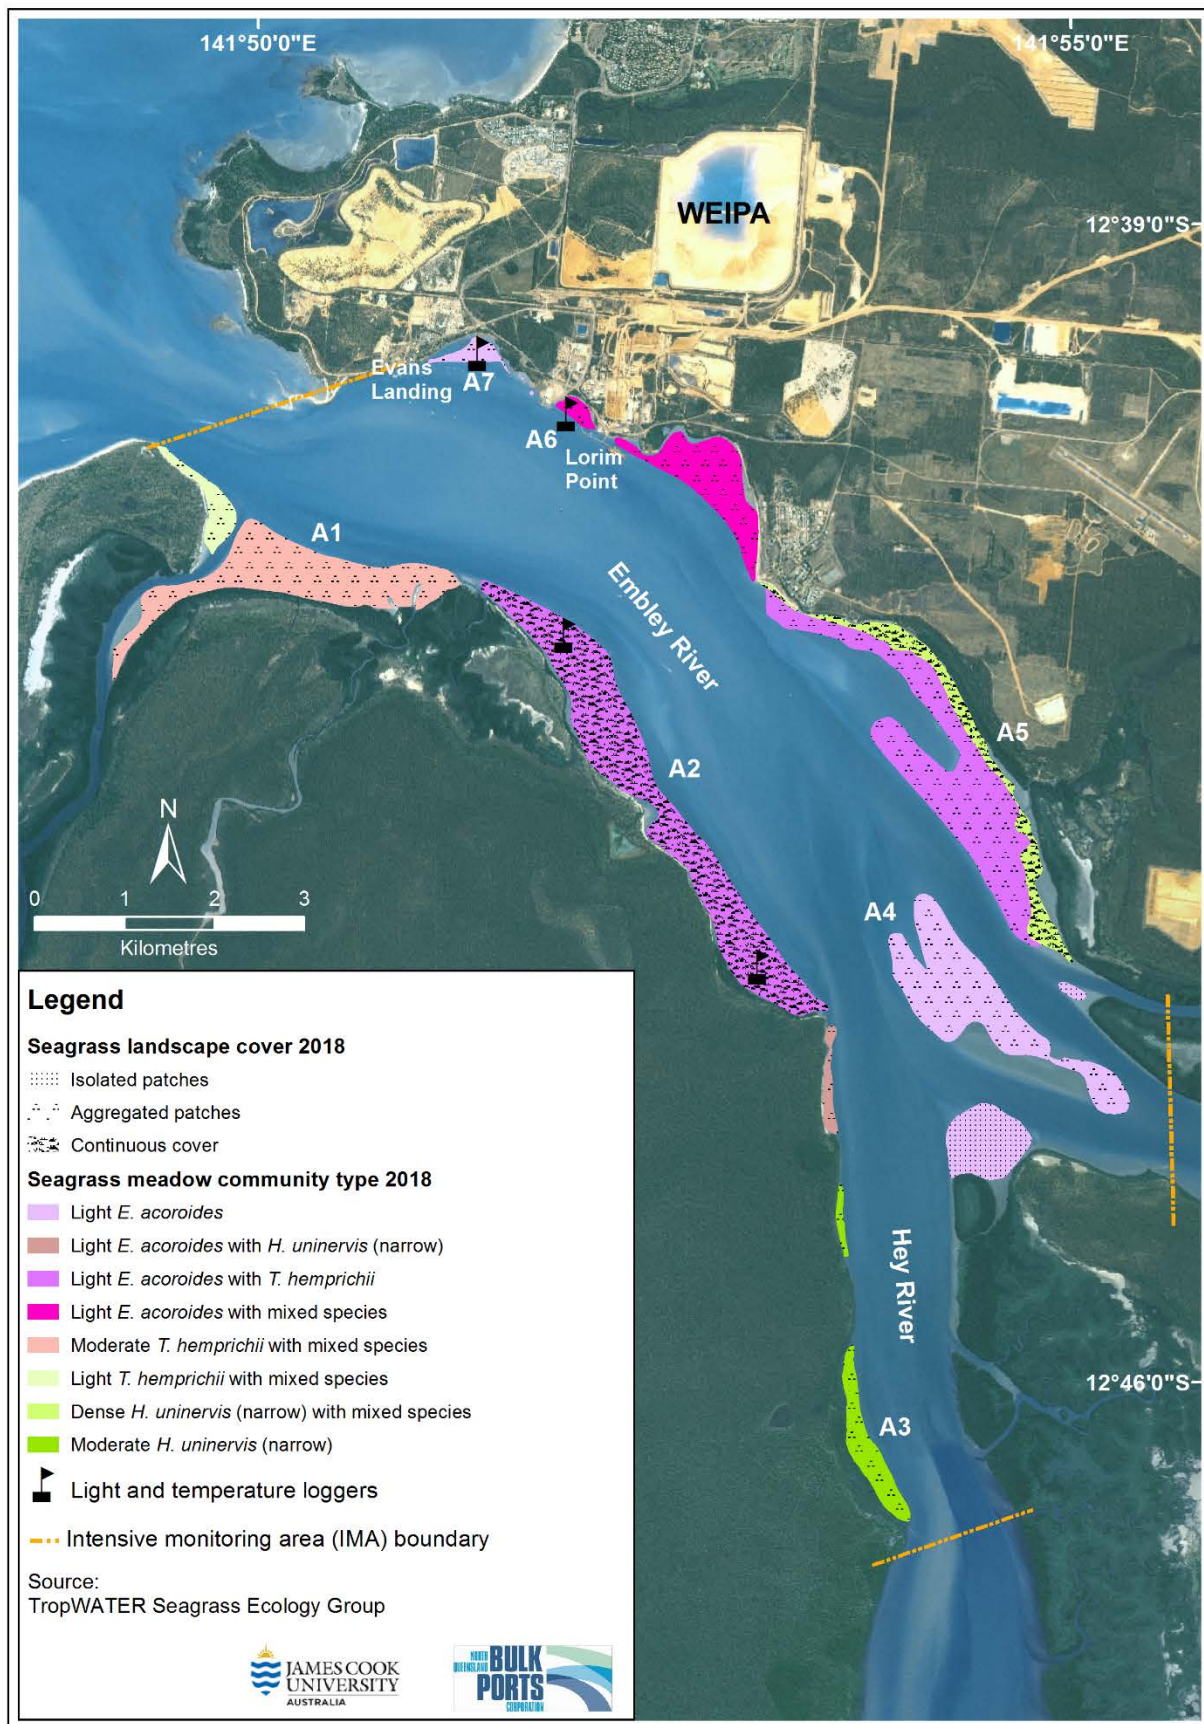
141°50'0"E

141°55'0"E

WEIPA

12°39'0"S

Evans Landing

A7

A6

Lorim Point

A1

Embley River

A2

A5

N

0 1 2 3

Kilometres

A4

Hey River

12°46'0"S

A3

Legend

Seagrass landscape cover 2018

Isolated patches

Aggregated patches

Continuous cover

Seagrass meadow community type 2018

Light E. acoroides

Light E. acoroides with H. uninervis (narrow)

Light E. acoroides with T. hemprichii

Light E. acoroides with mixed species

Moderate T. hemprichii with mixed species

Light T. hemprichii with mixed species

Dense H. uninervis (narrow) with mixed species

Moderate H. uninervis (narrow)

Light and temperature loggers

Intensive monitoring area (IMA) boundary

Source:
TropWATER Seagrass Ecology Group

JAMES COOK UNIVERSITY AUSTRALIA

NORTH QUEENSLAND BULK PORTS CORPORATION